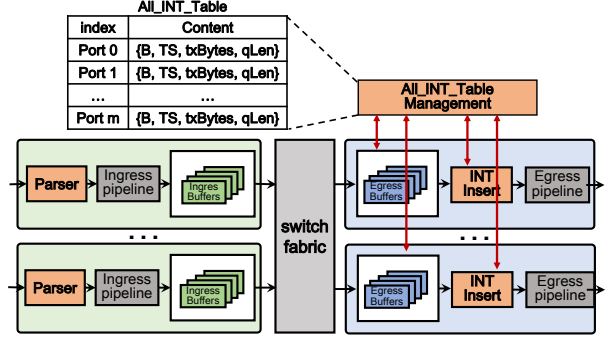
All_INT_Table

| index | Content |
|---|---|
| Port 0 | {B, TS, txBytes, qLen} |
| Port 1 | {B, TS, txBytes, qLen} |
| ... | ... |
| Port m | {B, TS, txBytes, qLen} |

All_INT_Table Management

Parser

Ingress pipeline

Ingres Buffers

. . .

Parser

Ingress pipeline

Ingress Buffers

switch fabric

Egress Buffers

INT Insert

Egress pipeline

. . .

Egress Buffers

INT Insert

Egress pipeline